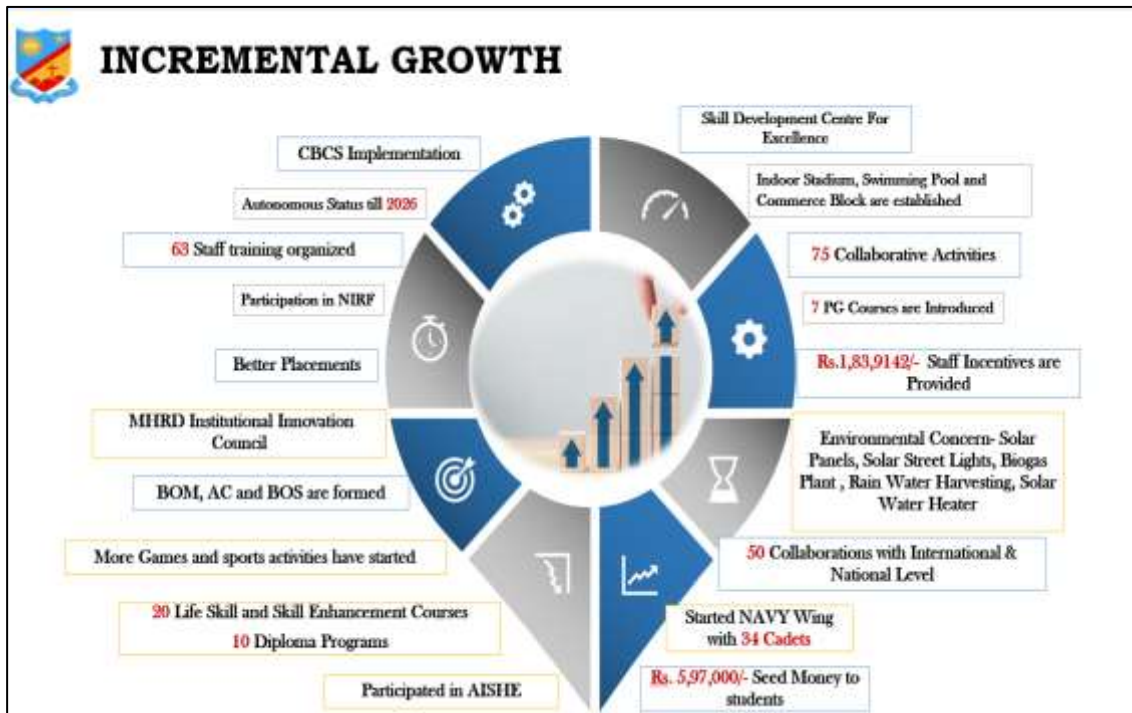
INCREMENTAL GROWTH

CBCS Implementation

Autonomous Status till 2026

63 Staff training organized

Participation in NIRF

Better Placements

MHRD Institutional Innovation Council

BOM, AC and BOS are formed

More Games and sports activities have started

20 Life Skill and Skill Enhancement Courses
10 Diploma Programs

Participated in AISHE

Skill Development Centre For Excellence

Indoor Stadium, Swimming Pool and Commerce Block are established

75 Collaborative Activities

7 PG Courses are Introduced

Rs.1,83,9142/- Staff Incentives are Provided

Environmental Concern- Solar Panels, Solar Street Lights, Biogas Plant , Rain Water Harvesting, Solar Water Heater

50 Collaborations with International & National Level

Started NAVY Wing with 34 Cadets

Rs. 5,97,000/- Seed Money to students